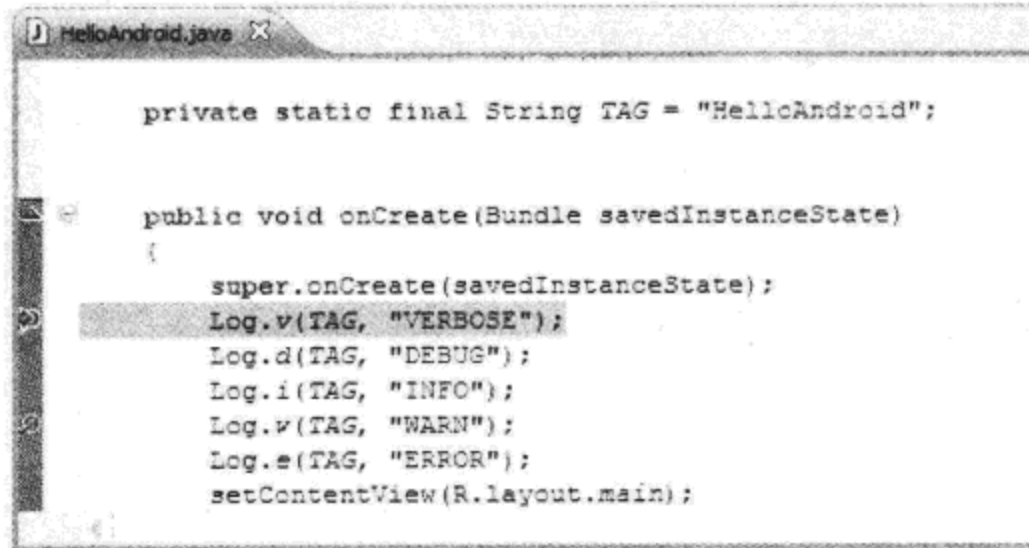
HelloAndroid.java

private static final String TAG = "HelloAndroid";

public void onCreate(Bundle savedInstanceState)
{
super.onCreate(savedInstanceState);
Log.v(TAG, "VERBOSE");
Log.d(TAG, "DEBUG");
Log.i(TAG, "INFO");
Log.v(TAG, "WARN");
Log.e(TAG, "ERROR");
setContentView(R.layout.main);